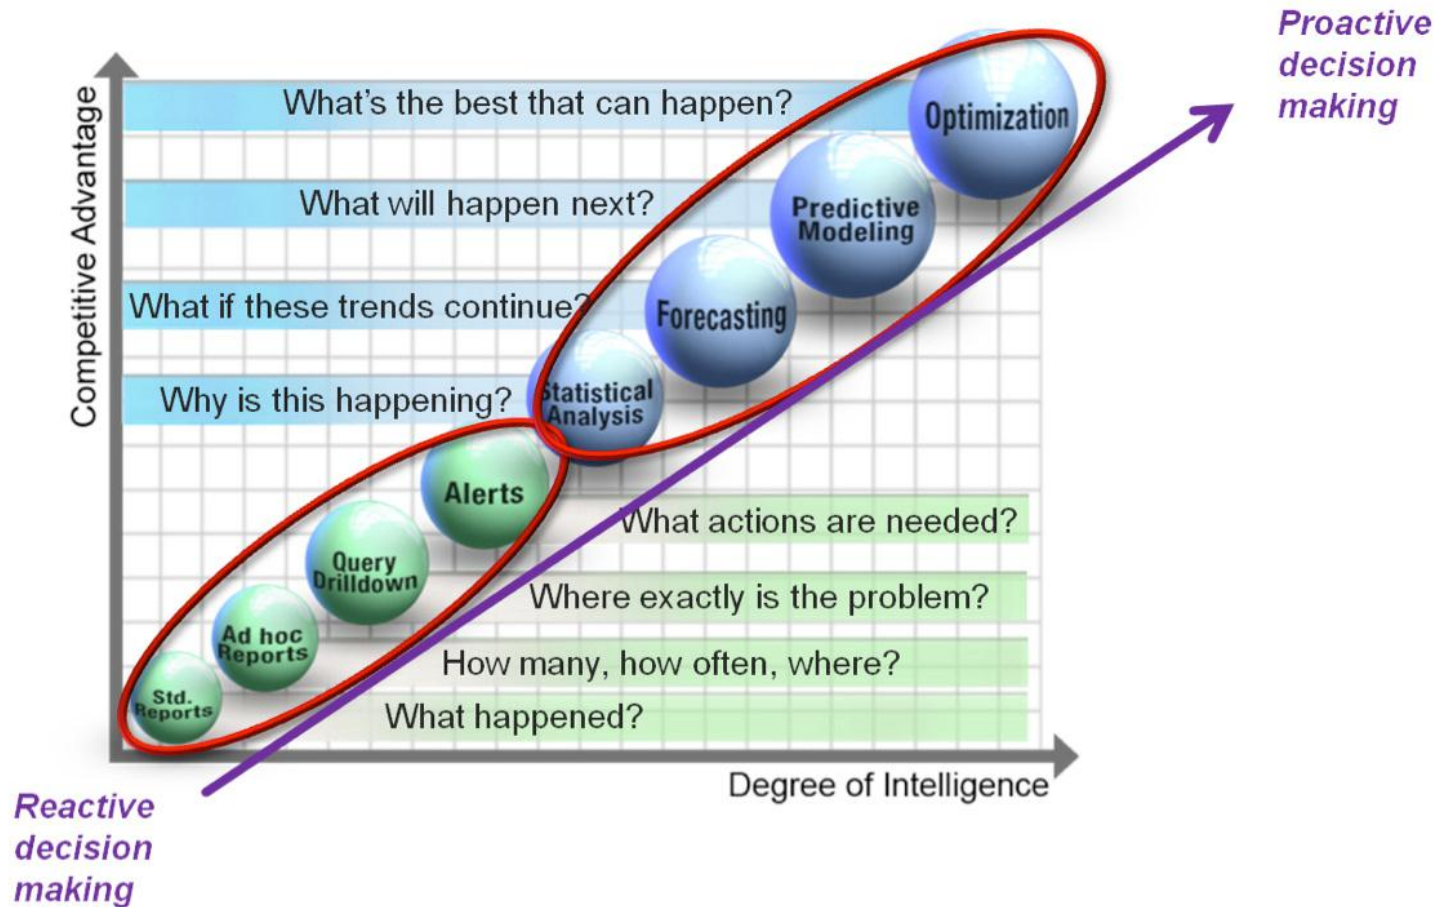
Proactive decision making

Competitive Advantage

What's the best that can happen?

Optimization

What will happen next?

Predictive Modeling

What if these trends continue?

Forecasting

Why is this happening?

Statistical Analysis

Alerts

What actions are needed?

Query Drilldown

Where exactly is the problem?

Ad hoc Reports

How many, how often, where?

Std. Reports

What happened?

Degree of Intelligence

Reactive decision making